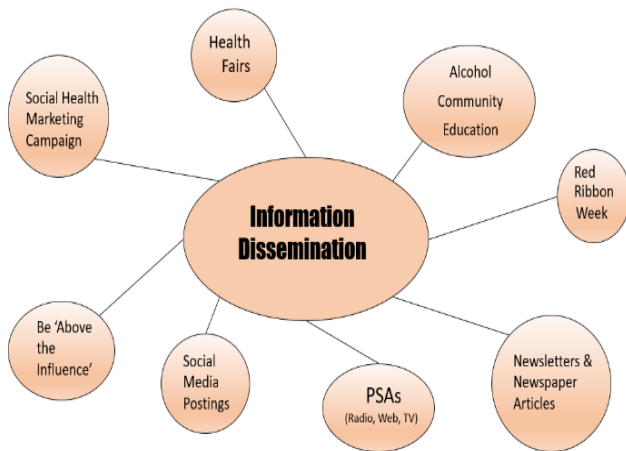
Health Fairs

Social Health Marketing Campaign

Alcohol Community Education

Red Ribbon Week

Information Dissemination

Be 'Above the Influence'

Social Media Postings

PSAs (Radio, Web, TV)

Newsletters & Newspaper Articles